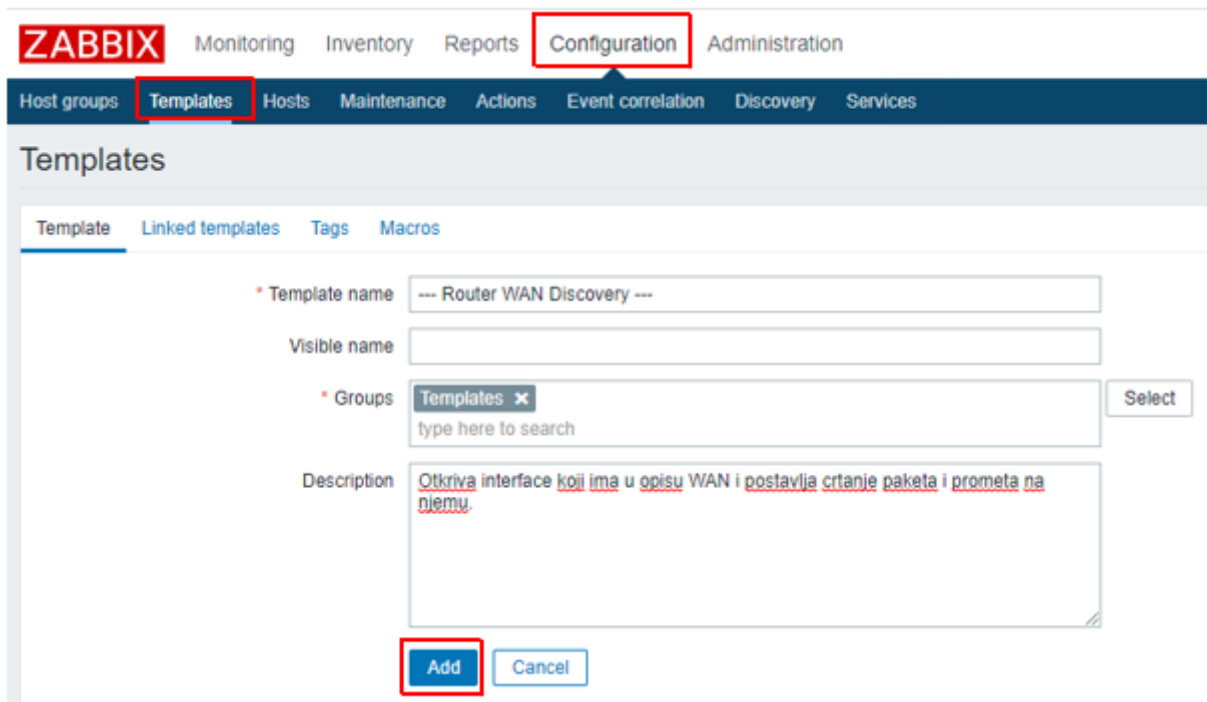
ZABBIX Monitoring Inventory Reports Configuration Administration

Host groups Templates Hosts Maintenance Actions Event correlation Discovery Services

Templates

Template Linked templates Tags Macros

* Template name --- Router WAN Discovery ---

Visible name

* Groups Templates ✕ type here to search Select

Description Otkriva interface koji ima u opisu WAN i postavlja crtanje paketa i prometa na njemu.

Add Cancel